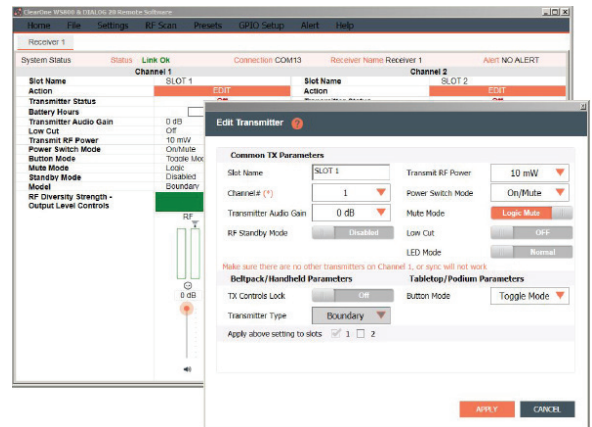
ClearOne WS800 & DIALOG 20 Remote Software

Home File Settings RF Scan Presets GPIO Setup Alert Help

Receiver 1

System Status Status Link Ok Connection COM13 Receiver Name Receiver 1 Alert NO ALERT

Channel 1

| Slot Name | SLOT 1 |
|---|---|
| Action | EDIT |
| Transmitter Status | |
| Battery Hours | |
| Transmitter Audio Gain | 0 dB |
| Low Cut | Off |
| Transmit RF Power | 10 mW |
| Power Switch Mode | On/Mute |
| Button Mode | Toggle Mo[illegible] |
| Mute Mode | Logic |
| Standby Mode | Disabled |
| Model | Boundary |
| RF Diversity Strength - Output Level Controls | |

RF

0 dB

Channel 2

| Slot Name | SLOT 2 |
|---|---|
| Action | EDIT |

Edit Transmitter

Common TX Parameters

Slot Name SLOT 1

Transmit RF Power 10 mW

Channel# (*) 1

Power Switch Mode On/Mute

Transmitter Audio Gain 0 dB

Mute Mode Logic Mute

RF Standby Mode Disabled

Low Cut OFF

LED Mode Normal

Make sure there are no other transmitters on Channel 1, or sync will not work

Beltpack/Handheld Parameters

Tabletop/Podium Parameters

TX Controls Lock Off

Button Mode Toggle Mode

Transmitter Type Boundary

Apply above setting to slots 1 2

APPLY CANCEL